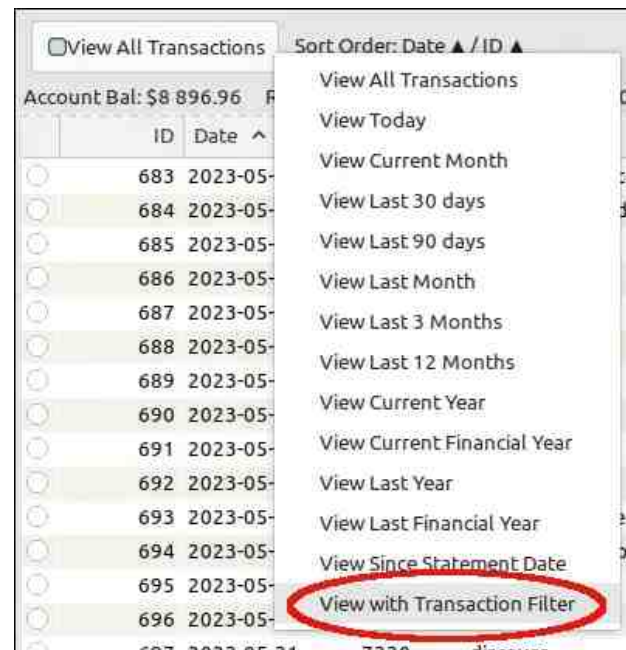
View All Transactions
Sort Order: Date ▲ / ID ▲

Account Bal: $8 896.96 R

| | ID | Date ^ |
|---|---|---|
| | 683 | 2023-05- |
| | 684 | 2023-05- |
| | 685 | 2023-05- |
| | 686 | 2023-05- |
| | 687 | 2023-05- |
| | 688 | 2023-05- |
| | 689 | 2023-05- |
| | 690 | 2023-05- |
| | 691 | 2023-05- |
| | 692 | 2023-05- |
| | 693 | 2023-05- |
| | 694 | 2023-05- |
| | 695 | 2023-05- |
| | 696 | 2023-05- |

View All Transactions
View Today
View Current Month
View Last 30 days
View Last 90 days
View Last Month
View Last 3 Months
View Last 12 Months
View Current Year
View Current Financial Year
View Last Year
View Last Financial Year
View Since Statement Date
View with Transaction Filter